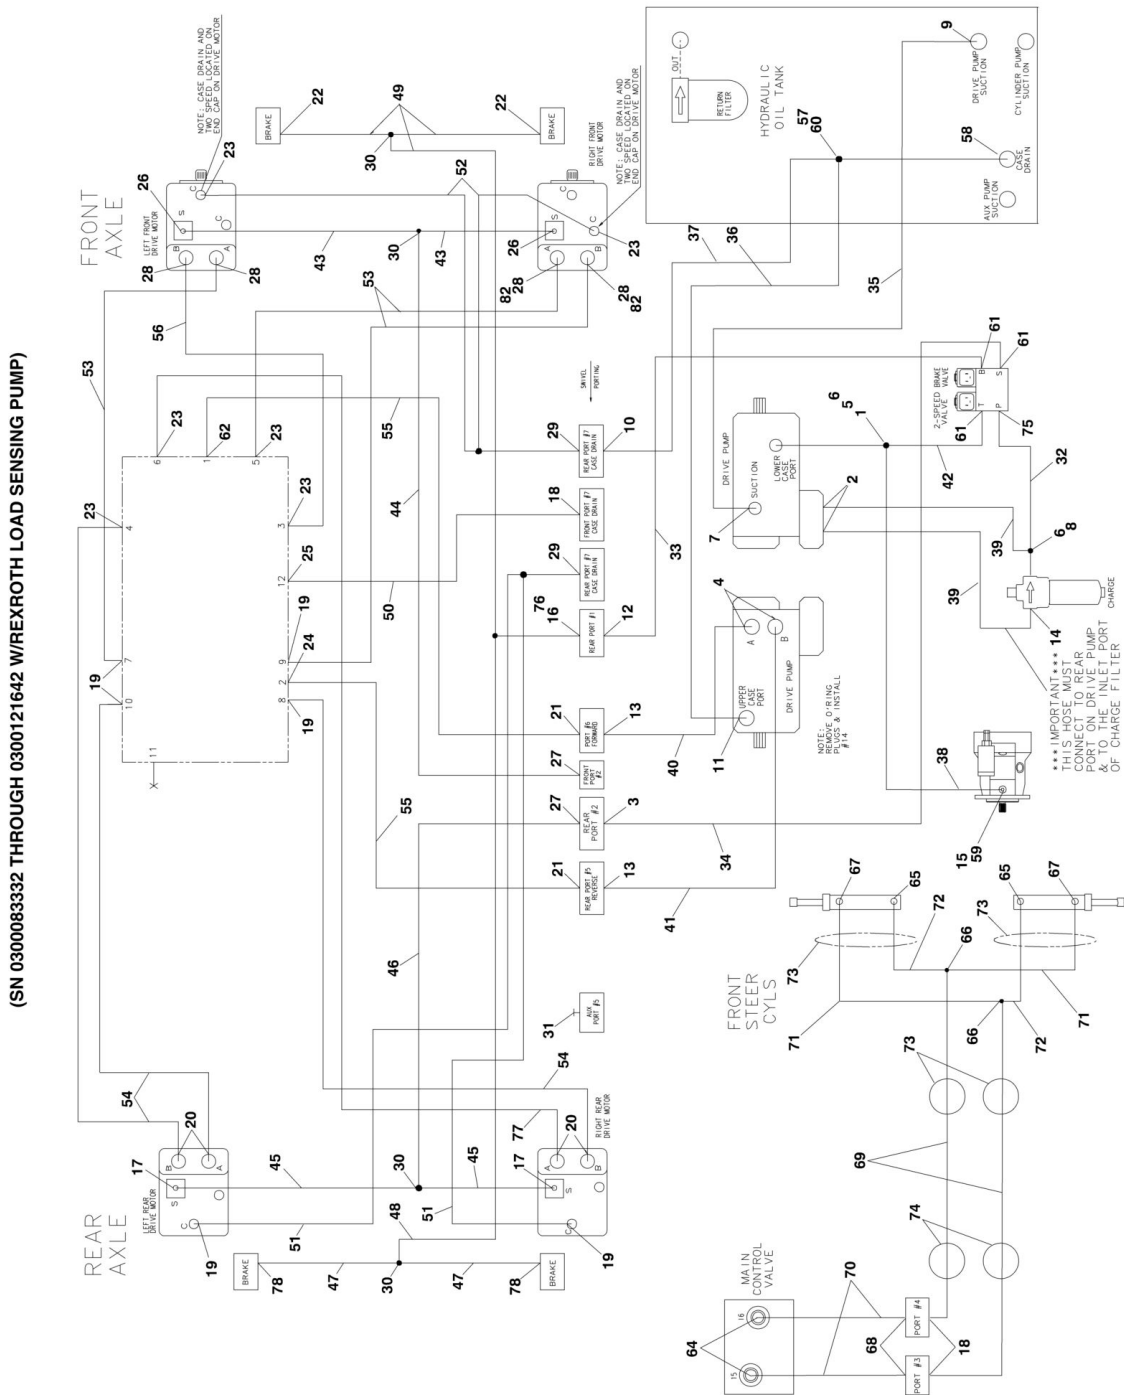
(SN 0300083332 THROUGH 0300121642 W/REXROTH LOAD SENSING PUMP)

FRONT AXLE

NOTE: CASE DRAIN AND TWO SPEED LOCATED ON END CAP ON DRIVE MOTOR

BRAKE
22
49
30
22
BRAKE

NOTE: CASE DRAIN AND TWO SPEED LOCATED ON END CAP ON DRIVE MOTOR
RIGHT FRONT DRIVE MOTOR

HYDRAULIC OIL TANK
OUT
RETURN FILTER
DRIVE PUMP SUCTION
CYLINDER PUMP SUCTION
CASE DRAIN
AUX PUMP SUCTION
9
58
57
60

23
26
S
C
C
LEFT FRONT DRIVE MOTOR
B
A
28
28
43
30
43
52
26
S
A
B
C
23
28
82
28
82
37
36
35

53
56
53

SWIVEL PORTING

23
62
23
6
1
5
23
4
3
12
25
7
9
24
2
10
8
19
19
19
11
X

55
44
50

29
REAR PORT #7 CASE DRAIN
10
18
FRONT PORT #7 CASE DRAIN
29
REAR PORT #7 CASE DRAIN
76
16
REAR PORT #1
12
21
PORT #6 FORWARD
13
27
FRONT PORT #2
27
REAR PORT #2
3
21
REAR PORT #3 REVERSE
13
33

DRIVE PUMP
SUCTION
LOWER CASE PORT
7
2
6
5
1
42
2-SPEED BRAKE VALVE
B
S
T
P
61
61
61
75
32
39
6
8
39
CHARGE
14

4
A
B
UPPER CASE PORT
DRIVE PUMP
11
40
NOTE: REMOVE O'RING PLUGS & INSTALL #14

***IMPORTANT*** THIS HOSE MUST CONNECT TO REAR PORT ON DRIVE PUMP & TO THE INLET PORT OF CHARGE FILTER

38
15
59
34
55
41
46

67
65
65
67
72
73
73
66
FRONT STEER CYLS
73
71
66
72
71

31
AUX PORT #5
54
54
77
20
20
RIGHT REAR DRIVE MOTOR
17
S
A
B
C
19
45
30
45
51
51
17
S
B
A
C
LEFT REAR DRIVE MOTOR
19

REAR AXLE

BRAKE
78
47
30
48
47
BRAKE
78
19

73
69
74

MAIN CONTROL VALVE
16
15
64
70
68
PORT #4
PORT #3
18